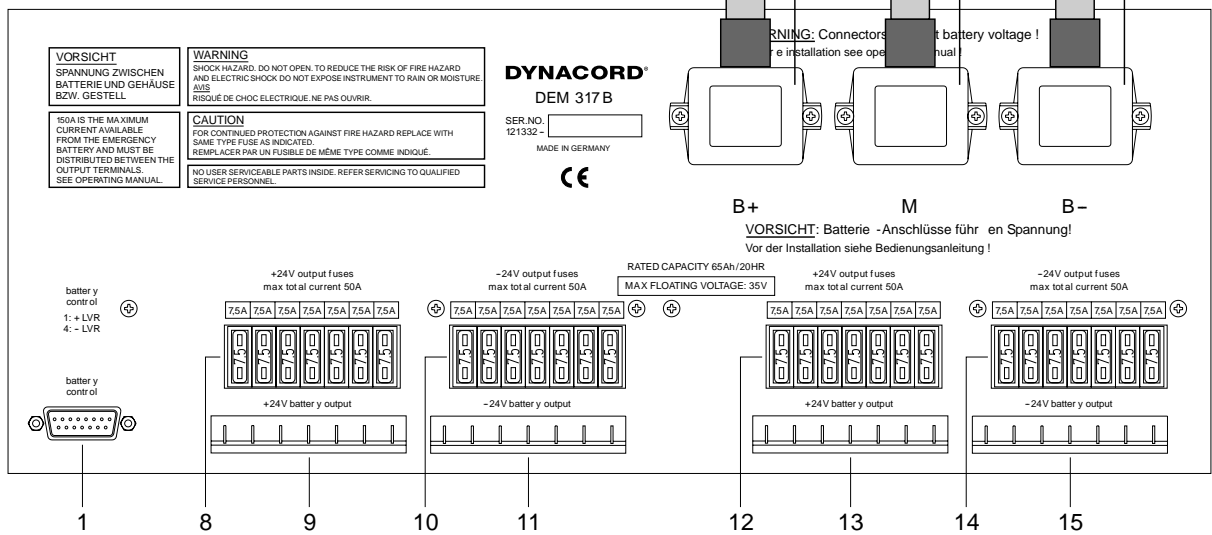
VORSICHT
SPANNUNG ZWISCHEN BATTERIE UND GEHÄUSE BZW. GESTELL

WARNING
SHOCK HAZARD. DO NOT OPEN. TO REDUCE THE RISK OF FIRE HAZARD AND ELECTRIC SHOCK DO NOT EXPOSE INSTRUMENT TO RAIN OR MOISTURE.
AVIS
RISQUÉ DE CHOC ELECTRIQUE. NE PAS OUVRIR.

150A IS THE MAXIMUM CURRENT AVAILABLE FROM THE EMERGENCY BATTERY AND MUST BE DISTRIBUTED BETWEEN THE OUTPUT TERMINALS. SEE OPERATING MANUAL.

CAUTION
FOR CONTINUED PROTECTION AGAINST FIRE HAZARD REPLACE WITH SAME TYPE FUSE AS INDICATED.
REMPLACER PAR UN FUSIBLE DE MÊME TYPE COMME INDIQUÉ.

NO USER SERVICEABLE PARTS INSIDE. REFER SERVICING TO QUALIFIED SERVICE PERSONNEL.

DYNACORD®
DEM 317 B
SER.NO. 121332 -
MADE IN GERMANY
CE

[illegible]RNING: Connectors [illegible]t battery voltage !
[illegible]r e installation see ope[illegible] manual !

B+ M B–

VORSICHT: Batterie -Anschlüsse führ en Spannung!
Vor der Installation siehe Bedienungsanleitung !

RATED CAPACITY 65Ah/20HR
MAX FLOATING VOLTAGE: 35V

batter y control
1: + LVR
4: – LVR

batter y control

+24V output fuses
max total current 50A
7,5A 7,5A 7,5A 7,5A 7,5A 7,5A 7,5A
7,5 7,5 7,5 7,5 7,5 7,5 7,5
+24V batter y output

–24V output fuses
max total current 50A
7,5A 7,5A 7,5A 7,5A 7,5A 7,5A 7,5A
7,5 7,5 7,5 7,5 7,5 7,5 7,5
–24V batter y output

+24V output fuses
max total current 50A
7,5A 7,5A 7,5A 7,5A 7,5A 7,5A 7,5A
7,5 7,5 7,5 7,5 7,5 7,5 7,5
+24V batter y output

–24V output fuses
max total current 50A
7,5A 7,5A 7,5A 7,5A 7,5A 7,5A 7,5A
7,5 7,5 7,5 7,5 7,5 7,5 7,5
–24V batter y output

1 8 9 10 11 12 13 14 15